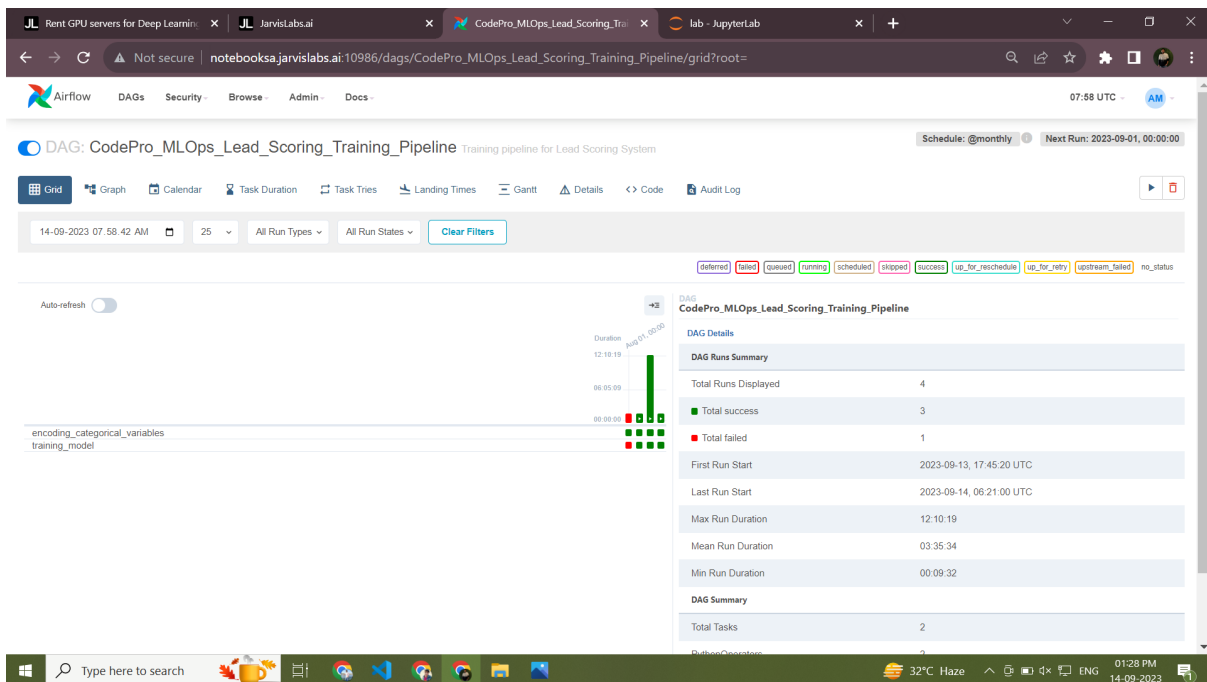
JL Rent GPU servers for Deep Learning ×
JL JarvisLabs.ai ×
CodePro_MLOps_Lead_Scoring_Trai ×
lab - JupyterLab ×
+

Not secure | notebooksa.jarvislabs.ai:10986/dags/CodePro_MLOps_Lead_Scoring_Training_Pipeline/grid?root=

Airflow DAGs Security Browse Admin Docs 07:58 UTC AM

DAG: CodePro_MLOps_Lead_Scoring_Training_Pipeline Training pipeline for Lead Scoring System

Schedule: @monthly Next Run: 2023-09-01, 00:00:00

Grid Graph Calendar Task Duration Task Tries Landing Times Gantt Details Code Audit Log

14-09-2023 07.58.42 AM 25 All Run Types All Run States Clear Filters

deferred failed queued running scheduled skipped success up_for_reschedule up_for_retry upstream_failed no_status

Auto-refresh

Duration Aug 01, 00:00
12:10:19
06:05:09
00:00:00

encoding_categorical_variables
training_model

DAG
CodePro_MLOps_Lead_Scoring_Training_Pipeline

DAG Details

| DAG Runs Summary | |
|---|---|
| Total Runs Displayed | 4 |
| Total success | 3 |
| Total failed | 1 |
| First Run Start | 2023-09-13, 17:45:20 UTC |
| Last Run Start | 2023-09-14, 06:21:00 UTC |
| Max Run Duration | 12:10:19 |
| Mean Run Duration | 03:35:34 |
| Min Run Duration | 00:09:32 |
| DAG Summary | |
| Total Tasks | 2 |
| PythonOperators | 2 |

Type here to search
32°C Haze ENG 01:28 PM 14-09-2023